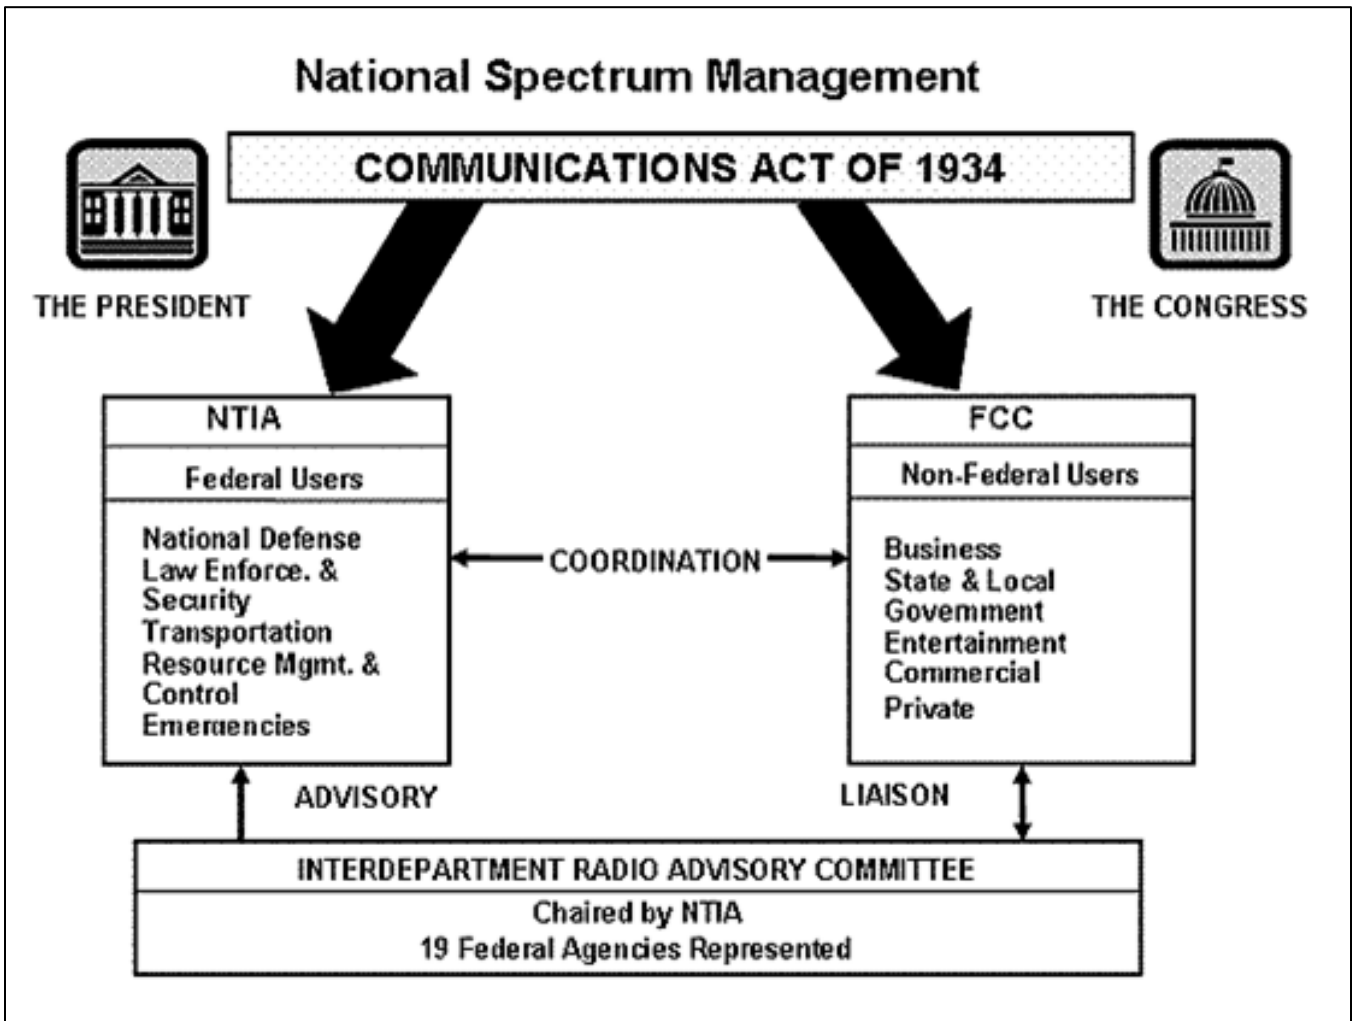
National Spectrum Management

COMMUNICATIONS ACT OF 1934

THE PRESIDENT

THE CONGRESS

NTIA

Federal Users

National Defense
Law Enforce. &
Security
Transportation
Resource Mgmt. &
Control
Emergencies

COORDINATION

FCC

Non-Federal Users

Business
State & Local
Government
Entertainment
Commercial
Private

ADVISORY

LIAISON

INTERDEPARTMENT RADIO ADVISORY COMMITTEE

Chaired by NTIA
19 Federal Agencies Represented